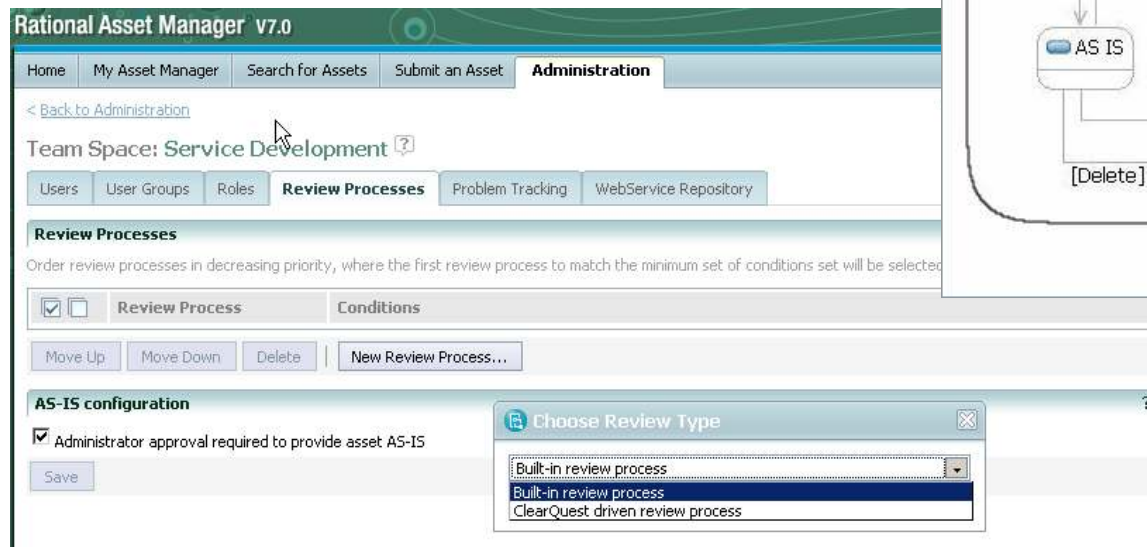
Rational Asset Manager V7.0

Home | My Asset Manager | Search for Assets | Submit an Asset | Administration

< Back to Administration

Team Space: Service Development

Users | User Groups | Roles | Review Processes | Problem Tracking | WebService Repository

Review Processes

Order review processes in decreasing priority, where the first review process to match the minimum set of conditions set will be selected

| Review Process | Conditions |
|---|---|

Move Up | Move Down | Delete | New Review Process...

AS-IS configuration

Administrator approval required to provide asset AS-IS

Save

Choose Review Type

Built-in review process

Built-in review process
ClearQuest driven review process

AS IS

[Delete]